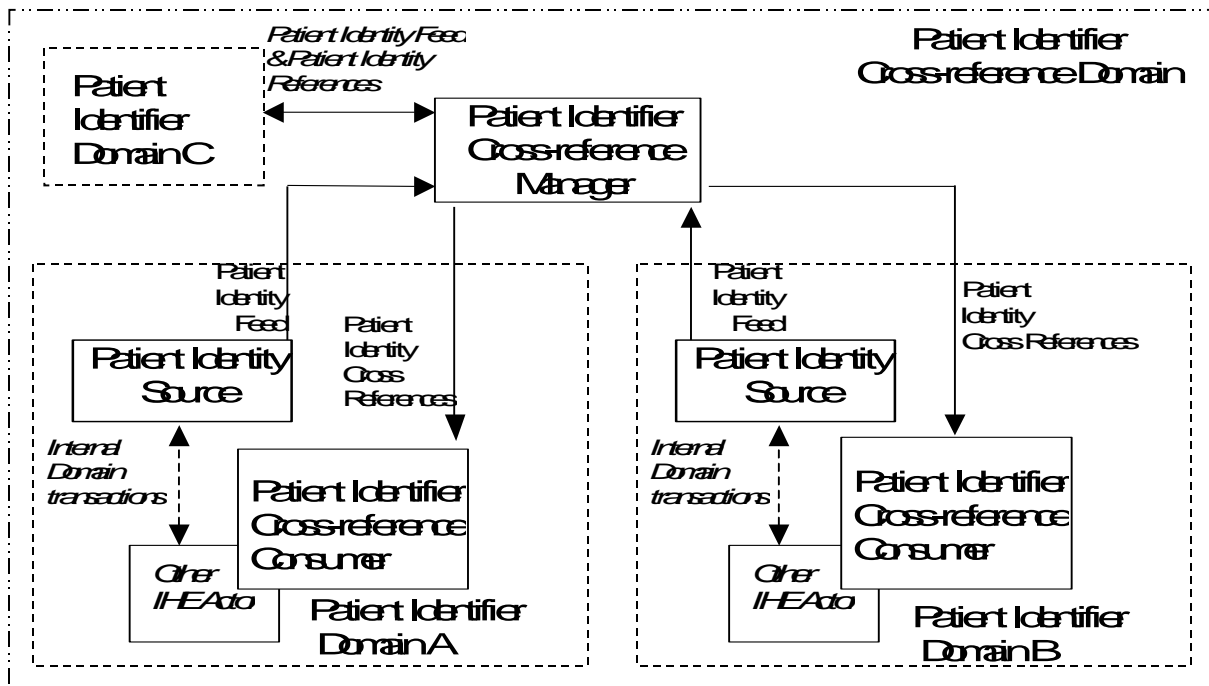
Patient Identity Feed & Patient Identity References

Patient Identifier Cross-reference Domain

Patient Identifier Domain C

Patient Identifier Cross-reference Manager

Patient Identity Feed

Patient Identity Cross References

Patient Identity Source

Internal Domain transactions

Patient Identifier Cross-reference Consumer

Other IHE Acto

Patient Identifier Domain A

Patient Identity Feed

Patient Identity Cross References

Patient Identity Source

Internal Domain transactions

Patient Identifier Cross-reference Consumer

Other IHE Acto

Patient Identifier Domain B